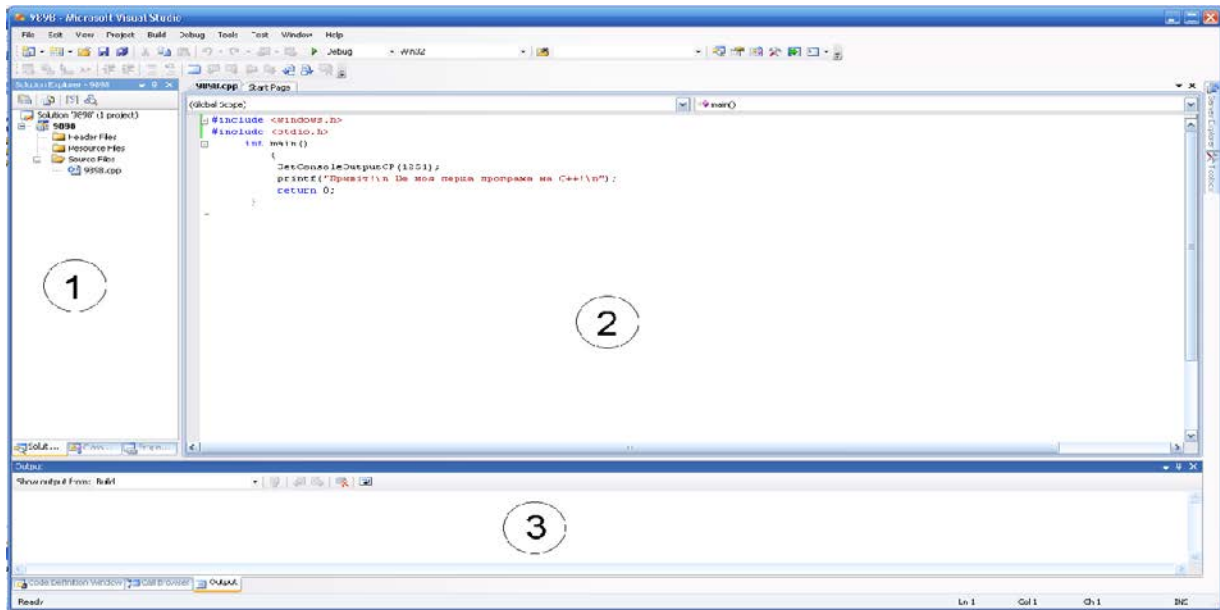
9898 - Microsoft Visual Studio

File Edit View Project Build Debug Tools Test Window Help

Debug Win32

Solution Explorer - 9898

Solution '9898' (1 project)
9898
Header Files
Resource Files
Source Files
9898.cpp

9898.cpp Start Page

(Global Scope) main()

#include <windows.h>
#include <stdio.h>
int main()
{
SetConsoleOutputCP(1251);
printf("Привіт!\n Це моя перша програма на C++!\n");
return 0;
}

1

2

Solut... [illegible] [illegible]

Output

Show output from: Build

3

Code Definition Window Call Browser Output

Ready Ln 1 Col 1 Ch 1 INS

Server Explorer Toolbox